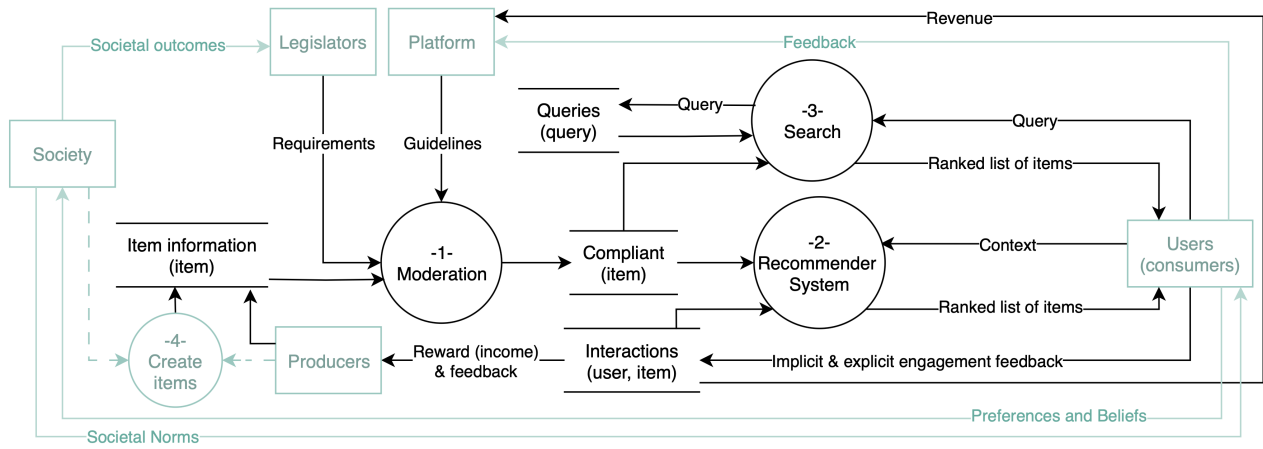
Legislators

Platform

Revenue

Feedback

Societal outcomes

Society

Requirements

Guidelines

Queries (query)

Query

-3- Search

Query

Ranked list of items

Item information (item)

-1- Moderation

Compliant (item)

-2- Recommender System

Context

Users (consumers)

Ranked list of items

-4- Create items

Producers

Reward (income) & feedback

Interactions (user, item)

Implicit & explicit engagement feedback

Preferences and Beliefs

Societal Norms